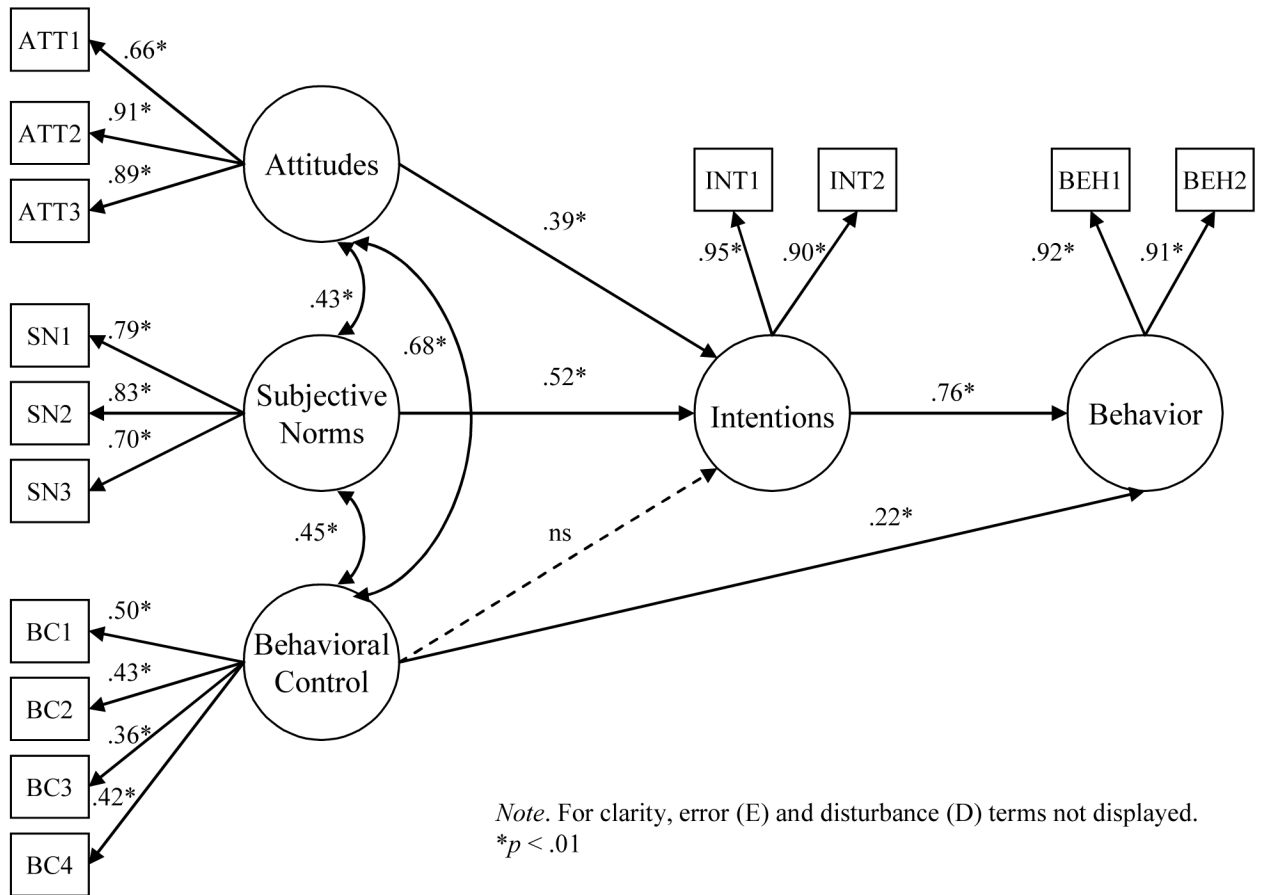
ATT1
.66*
ATT2
.91*
ATT3
.89*
Attitudes

INT1
INT2
BEH1
BEH2

.39*
.95*
.90*
.92*
.91*

.43*
.68*

SN1
.79*
SN2
.83*
SN3
.70*
Subjective Norms

.52*
Intentions
.76*
Behavior

.45*
ns
.22*

BC1
.50*
BC2
.43*
BC3
.36*
BC4
.42*
Behavioral Control

*Note*. For clarity, error (E) and disturbance (D) terms not displayed.
*$p$ < .01